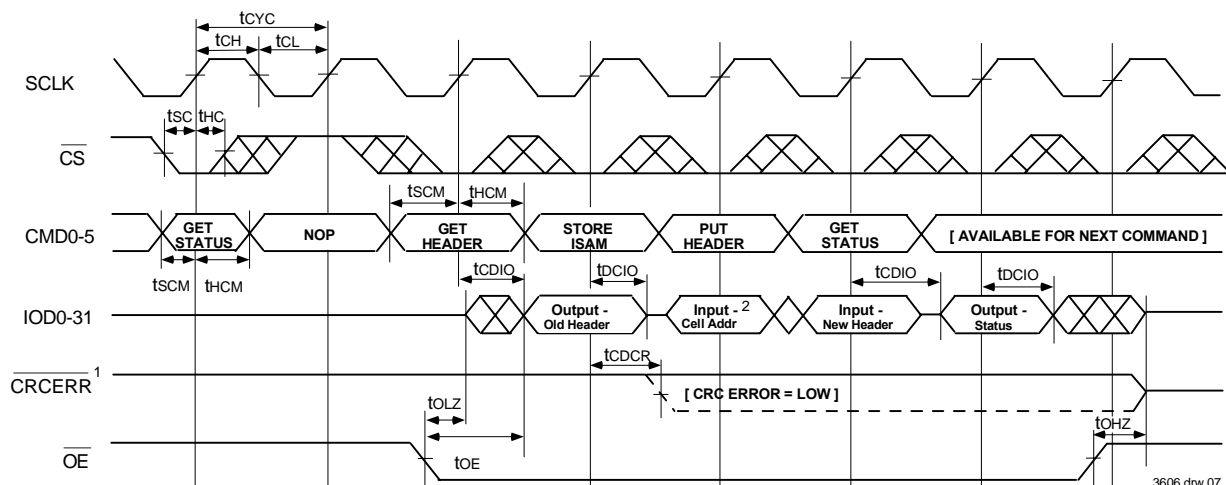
$t_{CYC}$
$t_{CH}$ $t_{CL}$
SCLK
$t_{SC}$ $t_{HC}$
$\overline{CS}$
$t_{SCM}$ $t_{HCM}$
CMD0-5
GET STATUS
NOP
GET HEADER
STORE ISAM
PUT HEADER
GET STATUS
[ AVAILABLE FOR NEXT COMMAND ]
$t_{SCM}$ $t_{HCM}$
$t_{CDIO}$
$t_{DCIO}$
$t_{CDIO}$
$t_{DCIO}$
IOD0-31
Output - Old Header
Input - $^2$ Cell Addr
Input - New Header
Output - Status
$t_{CDCR}$
$\overline{CRCERR}^1$
[ CRC ERROR = LOW ]
$t_{OLZ}$
$t_{OHZ}$
$\overline{OE}$
$t_{OE}$
3606 drw 07